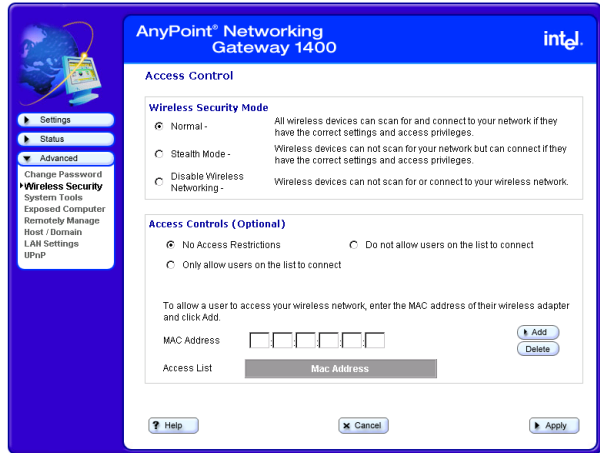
AnyPoint® Networking Gateway 1400

intel.

Settings
Status
Advanced
Change Password
Wireless Security
System Tools
Exposed Computer
Remotely Manage
Host / Domain
LAN Settings
UPnP

Access Control

Wireless Security Mode

Normal - All wireless devices can scan for and connect to your network if they have the correct settings and access privileges.

Stealth Mode - Wireless devices can not scan for your network but can connect if they have the correct settings and access privileges.

Disable Wireless Networking - Wireless devices can not scan for or connect to your wireless network.

Access Controls (Optional)

No Access Restrictions

Do not allow users on the list to connect

Only allow users on the list to connect

To allow a user to access your wireless network, enter the MAC address of their wireless adapter and click Add.

MAC Address : : : : :

Add
Delete

Access List

Mac Address

Help

Cancel

Apply